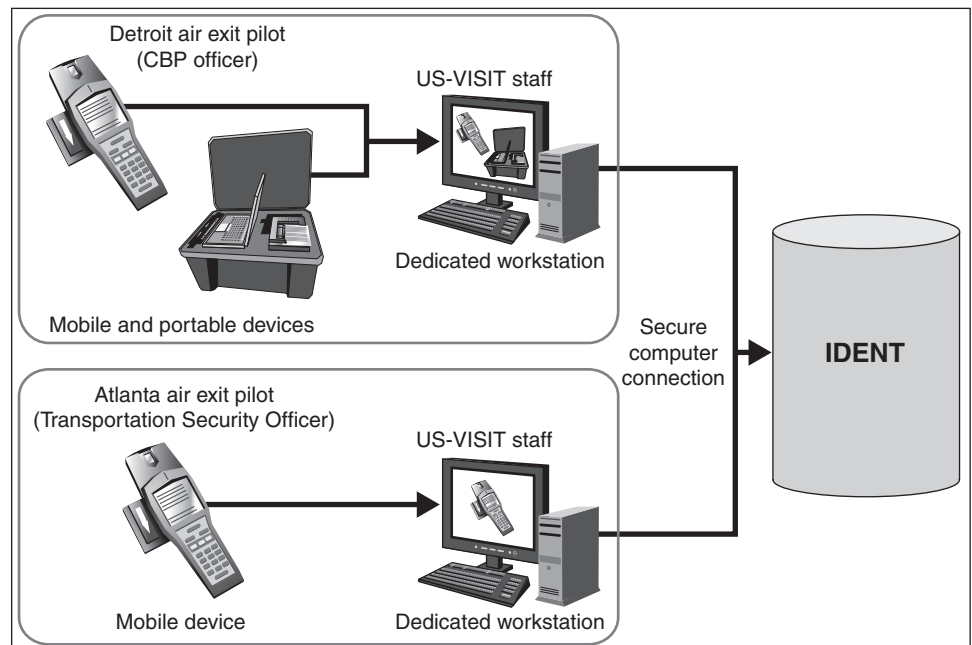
Detroit air exit pilot
(CBP officer)

US-VISIT staff

Dedicated workstation

Mobile and portable devices

Secure computer connection

IDENT

Atlanta air exit pilot
(Transportation Security Officer)

US-VISIT staff

Mobile device

Dedicated workstation